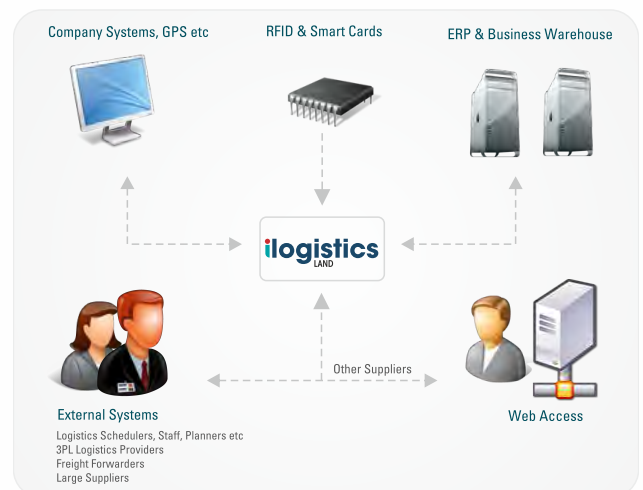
Company Systems, GPS etc

RFID & Smart Cards

ERP & Business Warehouse

ilogistics
LAND

Other Suppliers

External Systems

Logistics Schedulers, Staff, Planners etc
3PL Logistics Providers
Freight Forwarders
Large Suppliers

Web Access